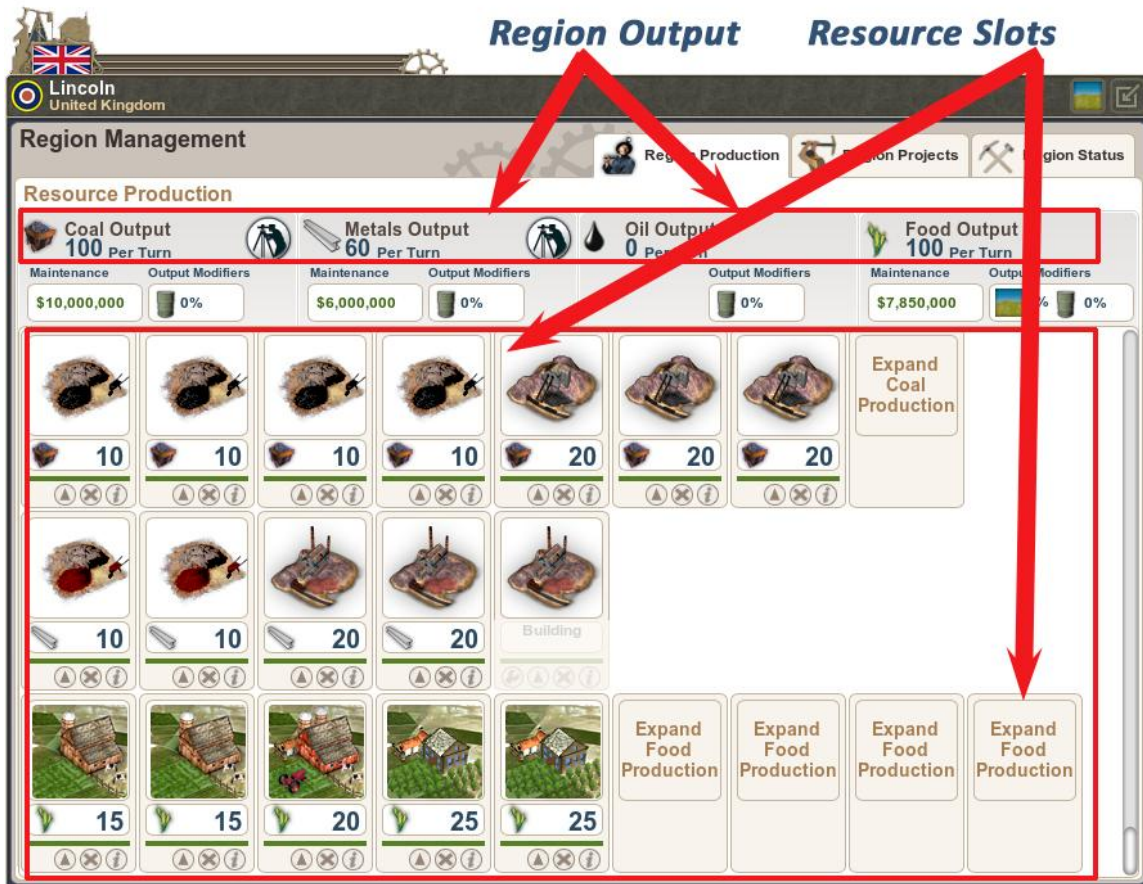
Region Output

Resource Slots

Lincoln
United Kingdom

Region Management

Reg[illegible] Production

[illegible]on Projects

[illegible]egion Status

Resource Production

Coal Output
100 Per Turn

Metals Output
60 Per Turn

Oil Outpu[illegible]
0 Pe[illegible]

Food Output
100 Per Turn

Maintenance
$10,000,000

Output Modifiers
0%

Maintenance
$6,000,000

Output Modifiers
0%

Output Modifiers
0%

Maintenance
$7,850,000

Outpu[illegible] Modifiers
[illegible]% 0%

10 10 10 10 20 20 20

Expand Coal Production

10 10 20 20

Building

15 15 20 25 25

Expand Food Production

Expand Food Production

Expand Food Production

Expand Food Production